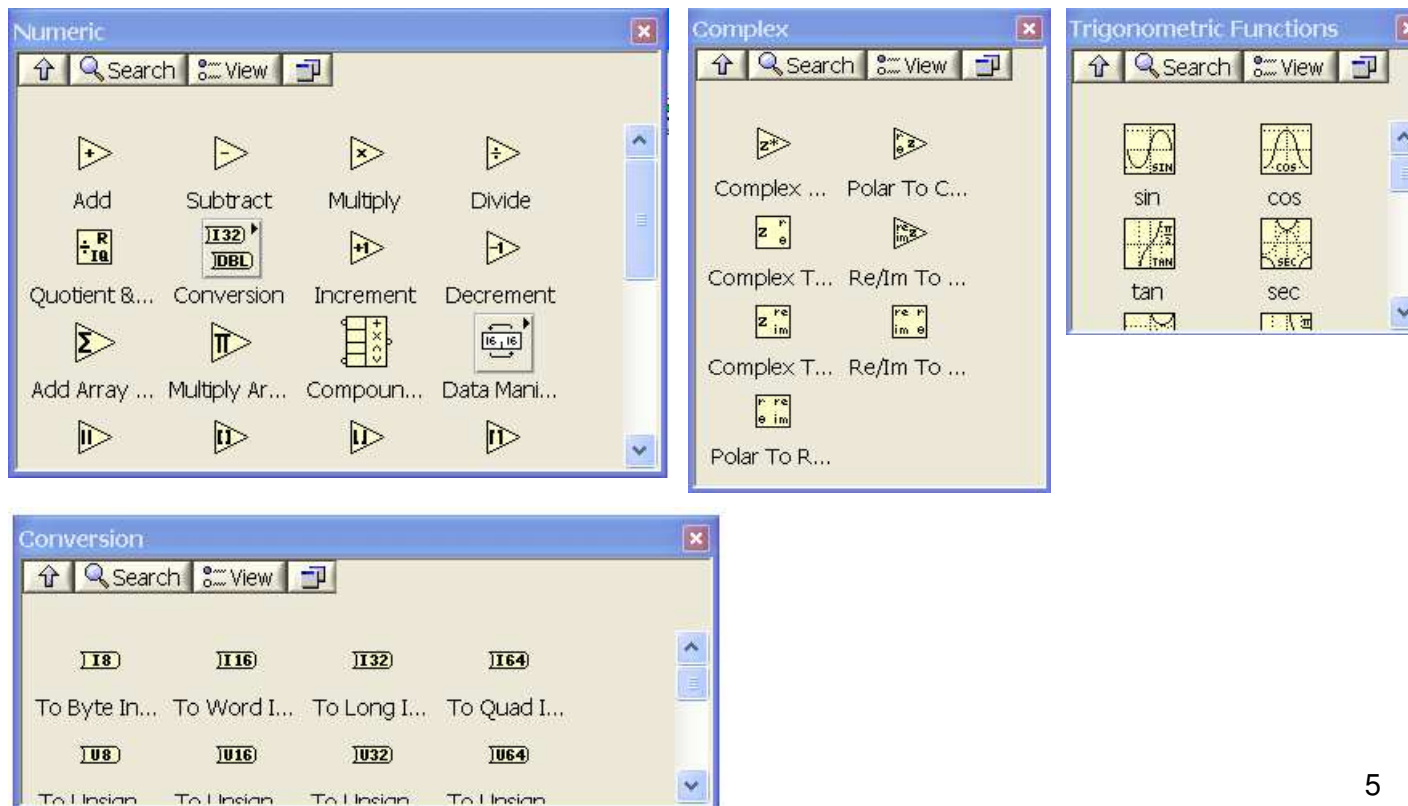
Numeric

Search View

Add Subtract Multiply Divide

I32 DBL

Quotient &... Conversion Increment Decrement

Add Array ... Multiply Ar... Compoun... Data Mani...

Complex

Search View

Complex ... Polar To C...

Complex T... Re/Im To ...

Complex T... Re/Im To ...

Polar To R...

Trigonometric Functions

Search View

SIN COS

sin cos

TAN SEC

tan sec

Conversion

Search View

I8 I16 I32 I64

To Byte In... To Word I... To Long I... To Quad I...

U8 U16 U32 U64

To Unsign... To Unsign... To Unsign... To Unsign...

5